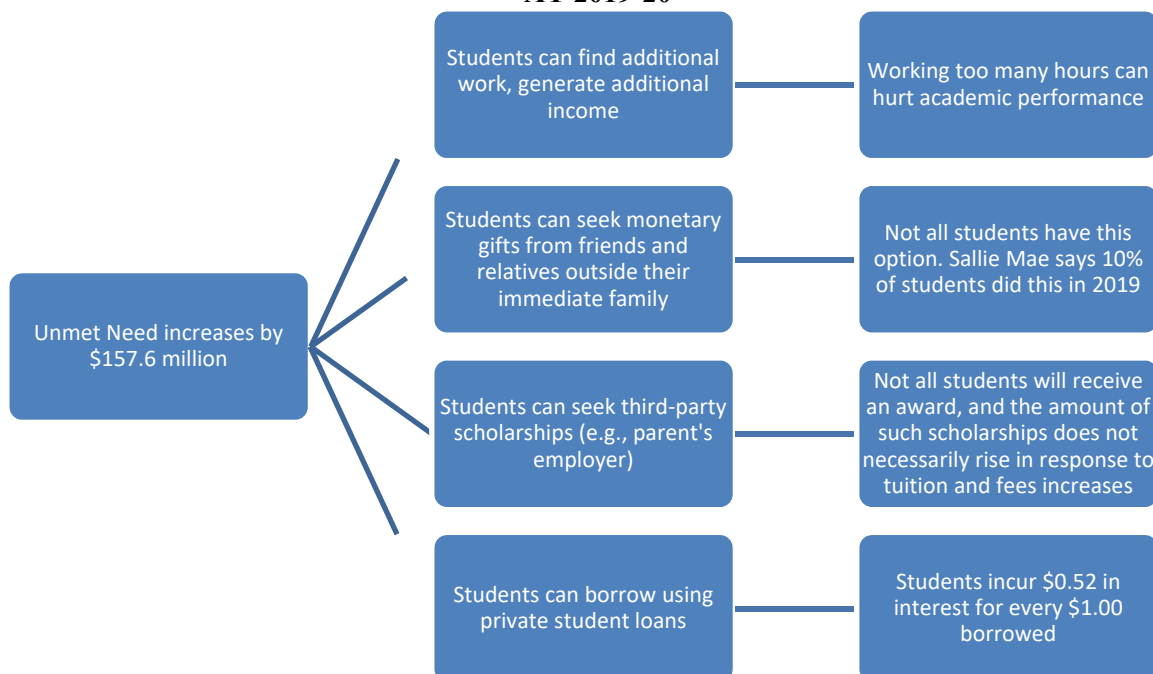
AY 2019-20

Unmet Need increases by \$157.6 million

Students can find additional work, generate additional income

Working too many hours can hurt academic performance

Students can seek monetary gifts from friends and relatives outside their immediate family

Not all students have this option. Sallie Mae says 10% of students did this in 2019

Students can seek third-party scholarships (e.g., parent's employer)

Not all students will receive an award, and the amount of such scholarships does not necessarily rise in response to tuition and fees increases

Students can borrow using private student loans

Students incur \$0.52 in interest for every \$1.00 borrowed